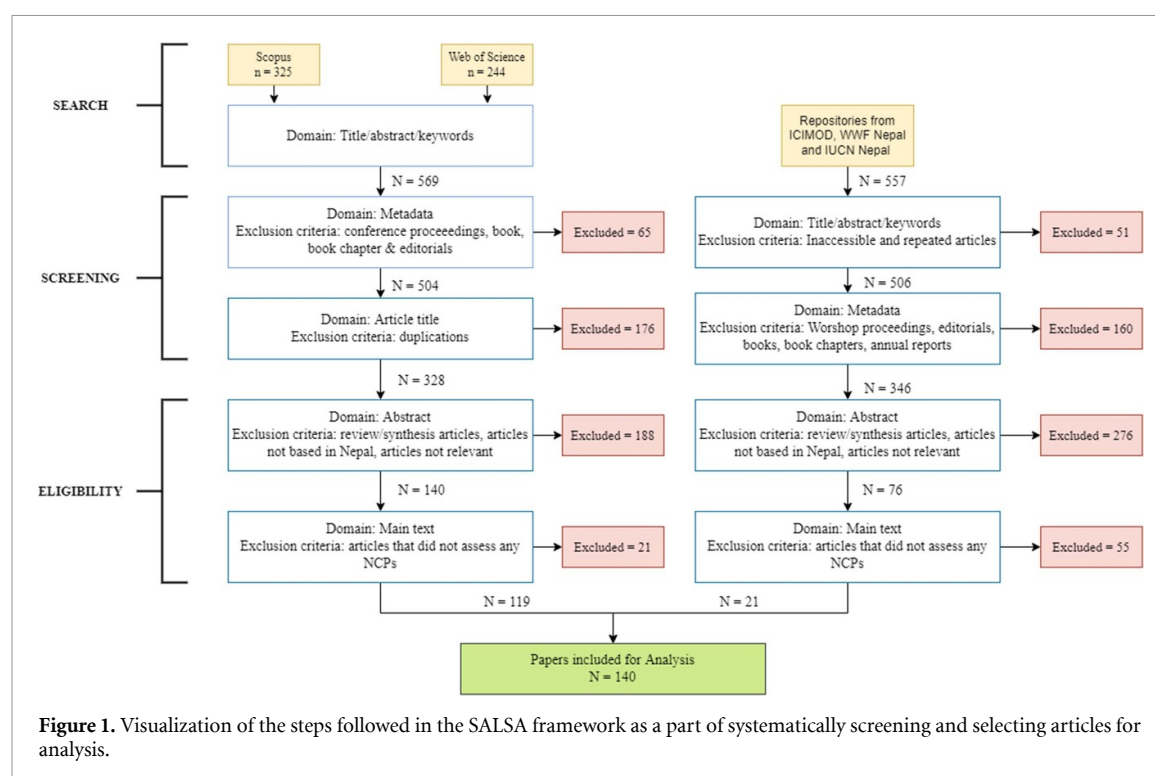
SEARCH

Scopus
n = 325

Web of Science
n = 244

Domain: Title/abstract/keywords

N = 569

SCREENING

Domain: Metadata
Exclusion criteria: conference proceedings, book, book chapter & editorials

Excluded = 65

N = 504

Domain: Article title
Exclusion criteria: duplications

Excluded = 176

N = 328

ELIGIBILITY

Domain: Abstract
Exclusion criteria: review/synthesis articles, articles not based in Nepal, articles not relevant

Excluded = 188

N = 140

Domain: Main text
Exclusion criteria: articles that did not assess any NCPs

Excluded = 21

Repositories from ICIMOD, WWF Nepal and IUCN Nepal

N = 557

Domain: Title/abstract/keywords
Exclusion criteria: Inaccessible and repeated articles

Excluded = 51

N = 506

Domain: Metadata
Exclusion criteria: Worshop proceedings, editorials, books, book chapters, annual reports

Excluded = 160

N = 346

Domain: Abstract
Exclusion criteria: review/synthesis articles, articles not based in Nepal, articles not relevant

Excluded = 276

N = 76

Domain: Main text
Exclusion criteria: articles that did not assess any NCPs

Excluded = 55

N = 119

N = 21

Papers included for Analysis
N = 140

**Figure 1.** Visualization of the steps followed in the SALSA framework as a part of systematically screening and selecting articles for analysis.